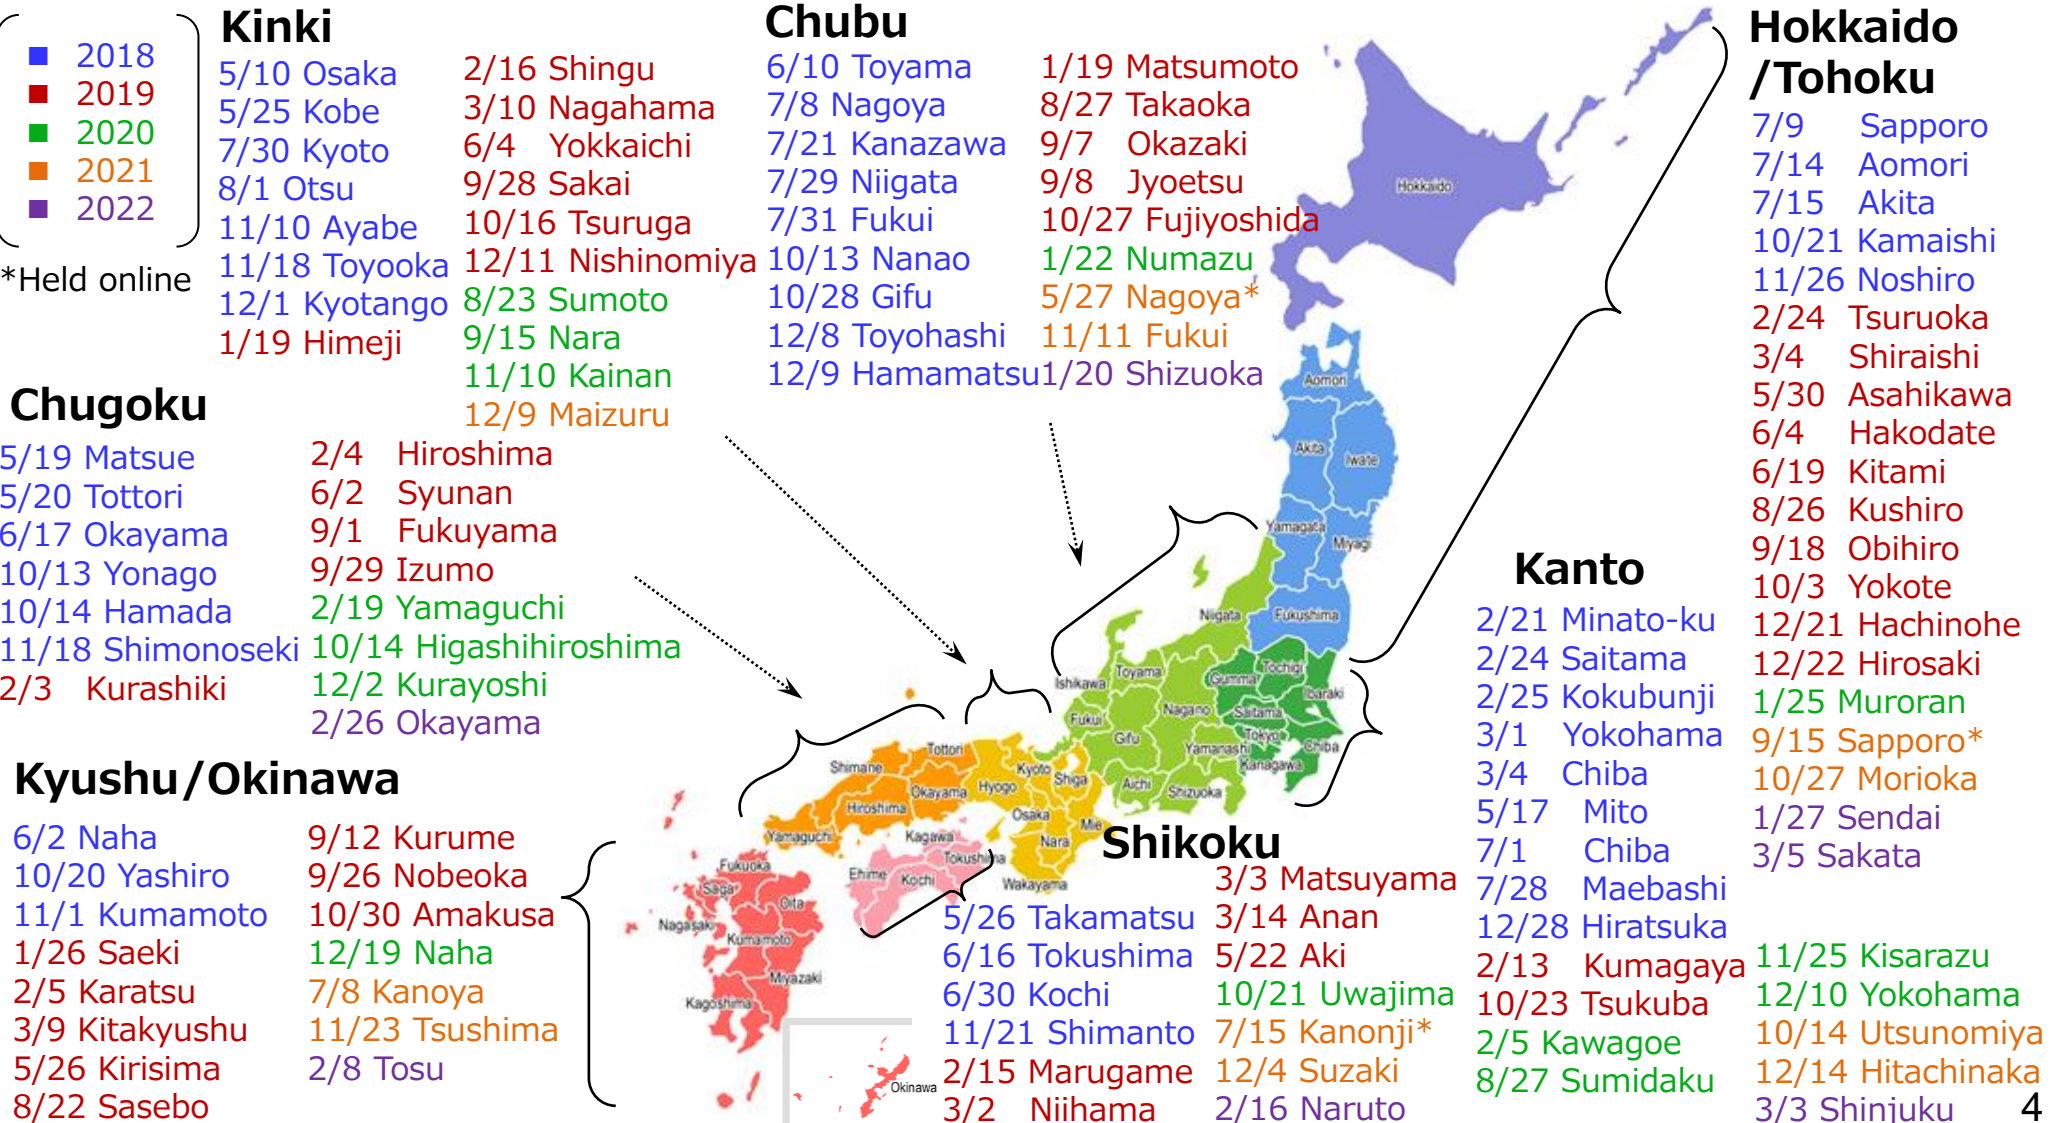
2018
2019
2020
2021
2022

*Held online

Kinki
5/10 Osaka
5/25 Kobe
7/30 Kyoto
8/1 Otsu
11/10 Ayabe
11/18 Toyooka
12/1 Kyotango
1/19 Himeji

2/16 Shingu
3/10 Nagahama
6/4 Yokkaichi
9/28 Sakai
10/16 Tsuruga
12/11 Nishinomiya
8/23 Sumoto
9/15 Nara
11/10 Kainan
12/9 Maizuru

Chubu
6/10 Toyama
7/8 Nagoya
7/21 Kanazawa
7/29 Niigata
7/31 Fukui
10/13 Nanao
10/28 Gifu
12/8 Toyohashi
12/9 Hamamatsu

1/19 Matsumoto
8/27 Takaoka
9/7 Okazaki
9/8 Jyoetsu
10/27 Fujiyoshida
1/22 Numazu
5/27 Nagoya*
11/11 Fukui
1/20 Shizuoka

Hokkaido /Tohoku
7/9 Sapporo
7/14 Aomori
7/15 Akita
10/21 Kamaishi
11/26 Noshiro
2/24 Tsuruoka
3/4 Shiraishi
5/30 Asahikawa
6/4 Hakodate
6/19 Kitami
8/26 Kushiro
9/18 Obihiro
10/3 Yokote
12/21 Hachinohe
12/22 Hirosaki
1/25 Muroran
9/15 Sapporo*
10/27 Morioka
1/27 Sendai
3/5 Sakata

Chugoku
5/19 Matsue
5/20 Tottori
6/17 Okayama
10/13 Yonago
10/14 Hamada
11/18 Shimonoseki
2/3 Kurashiki

2/4 Hiroshima
6/2 Syunan
9/1 Fukuyama
9/29 Izumo
2/19 Yamaguchi
10/14 Higashihiroshima
12/2 Kurayoshi
2/26 Okayama

Kanto
2/21 Minato-ku
2/24 Saitama
2/25 Kokubunji
3/1 Yokohama
3/4 Chiba
5/17 Mito
7/1 Chiba
7/28 Maebashi
12/28 Hiratsuka
2/13 Kumagaya
10/23 Tsukuba
2/5 Kawagoe
8/27 Sumidaku

11/25 Kisarazu
12/10 Yokohama
10/14 Utsunomiya
12/14 Hitachinaka
3/3 Shinjuku

Kyushu/Okinawa
6/2 Naha
10/20 Yashiro
11/1 Kumamoto
1/26 Saeki
2/5 Karatsu
3/9 Kitakyushu
5/26 Kirisima
8/22 Sasebo

9/12 Kurume
9/26 Nobeoka
10/30 Amakusa
12/19 Naha
7/8 Kanoya
11/23 Tsushima
2/8 Tosu

Shikoku
5/26 Takamatsu
6/16 Tokushima
6/30 Kochi
11/21 Shimanto
2/15 Marugame
3/2 Niihama

3/3 Matsuyama
3/14 Anan
5/22 Aki
10/21 Uwajima
7/15 Kanonji*
12/4 Suzaki
2/16 Naruto

Hokkaido
Aomori
Akita
Iwate
Yamagata
Miyagi
Niigata
Fukushima
Ishikawa
Toyama
Gumma
Tochigi
Ibaraki
Fukui
Nagano
Saitama
Gifu
Yamanashi
Tokyo
Chiba
Kanagawa
Shimane
Tottori
Kyoto
Shiga
Aichi
Shizuoka
Okayama
Hyogo
Hiroshima
Osaka
Mie
Yamaguchi
Kagawa
Nara
Tokushima
Ehime
Kochi
Wakayama
Fukuoka
Saga
Oita
Nagasaki
Kumamoto
Miyazaki
Kagoshima
Okinawa

4